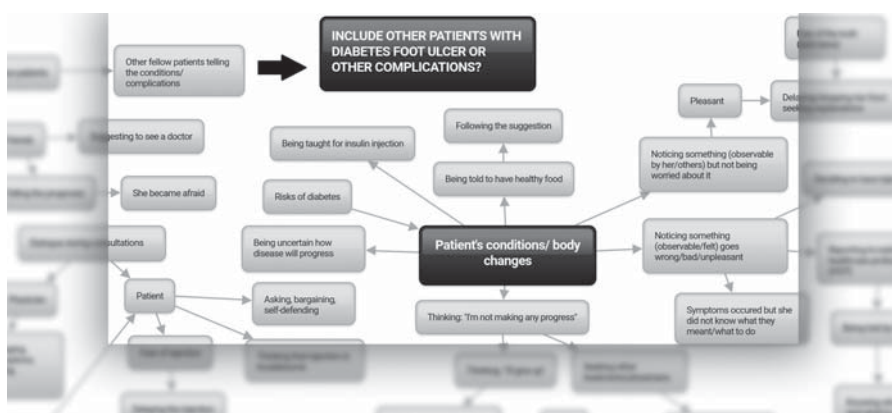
INCLUDE OTHER PATIENTS WITH DIABETES FOOT ULCER OR OTHER COMPLICATIONS?

Other fellow patients telling the conditions/ complications

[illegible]ggesting to see a doctor

She became afraid

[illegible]ultations

Patient

Asking, bargaining, self-defending

Being taught for insulin injection

Risks of diabetes

Being uncertain how disease will progress

Following the suggestion

Being told to have healthy food

Patient's conditions/ body changes

Thinking: "I'm not making any progress"

Pleasant

Noticing something (observable by her/others) but not being worried about it

Noticing something (observable/felt) goes wrong/bad/unpleasant

Symptoms occured but she did not know what they meant/what to do

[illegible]